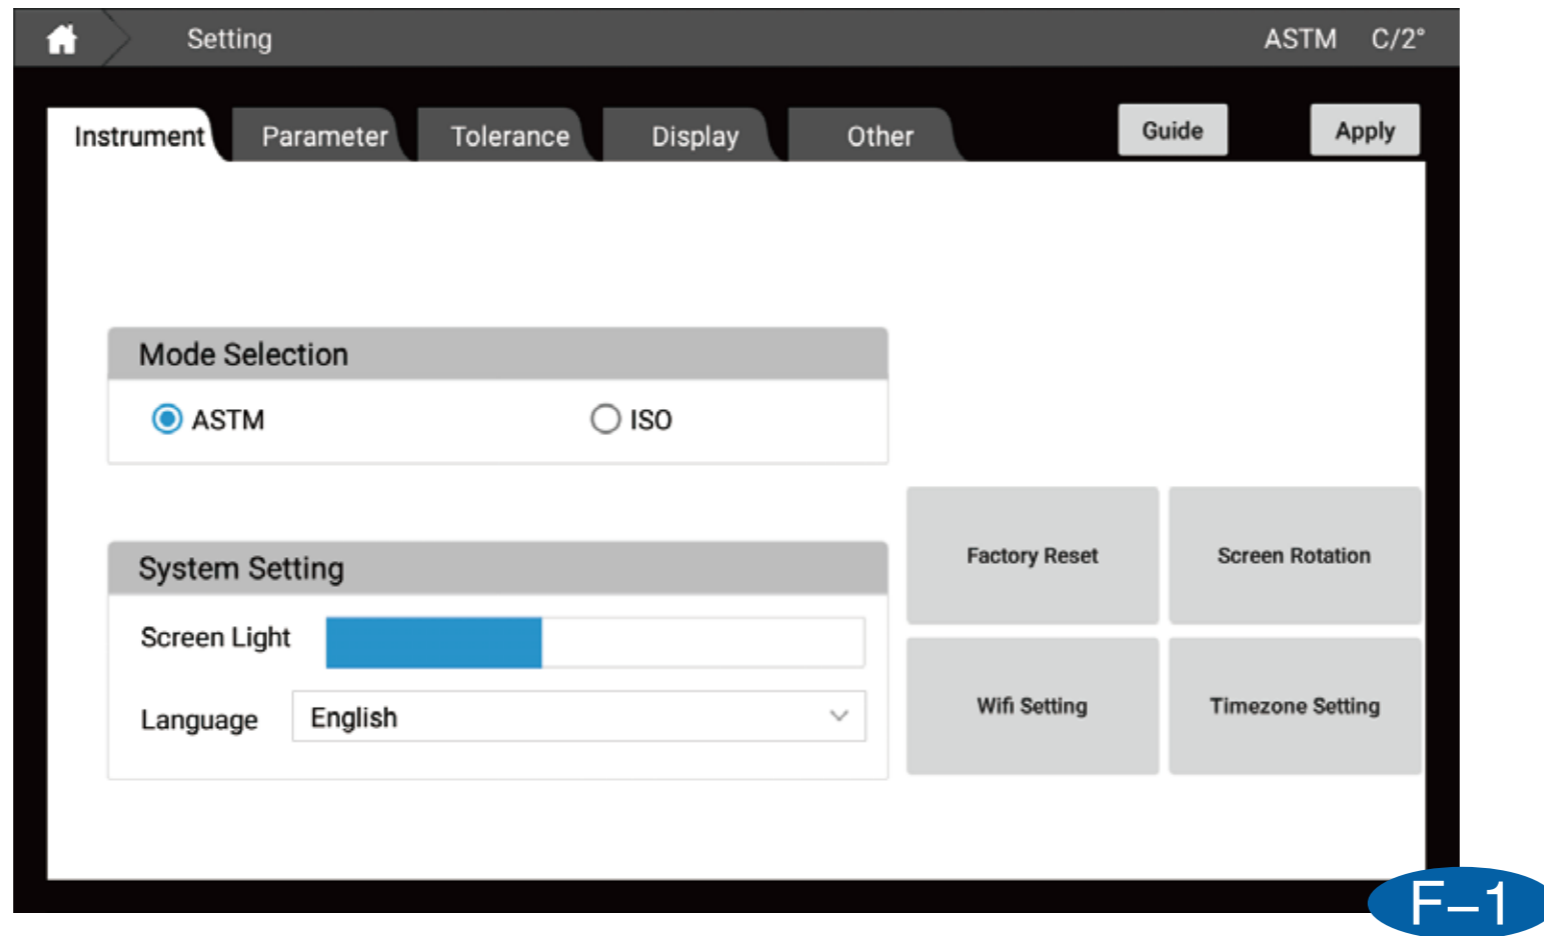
Setting ASTM C/2°

Instrument Parameter Tolerance Display Other Guide Apply

Mode Selection

ASTM ISO

System Setting

Screen Light

Language English

Factory Reset Screen Rotation

Wifi Setting Timezone Setting

F–1